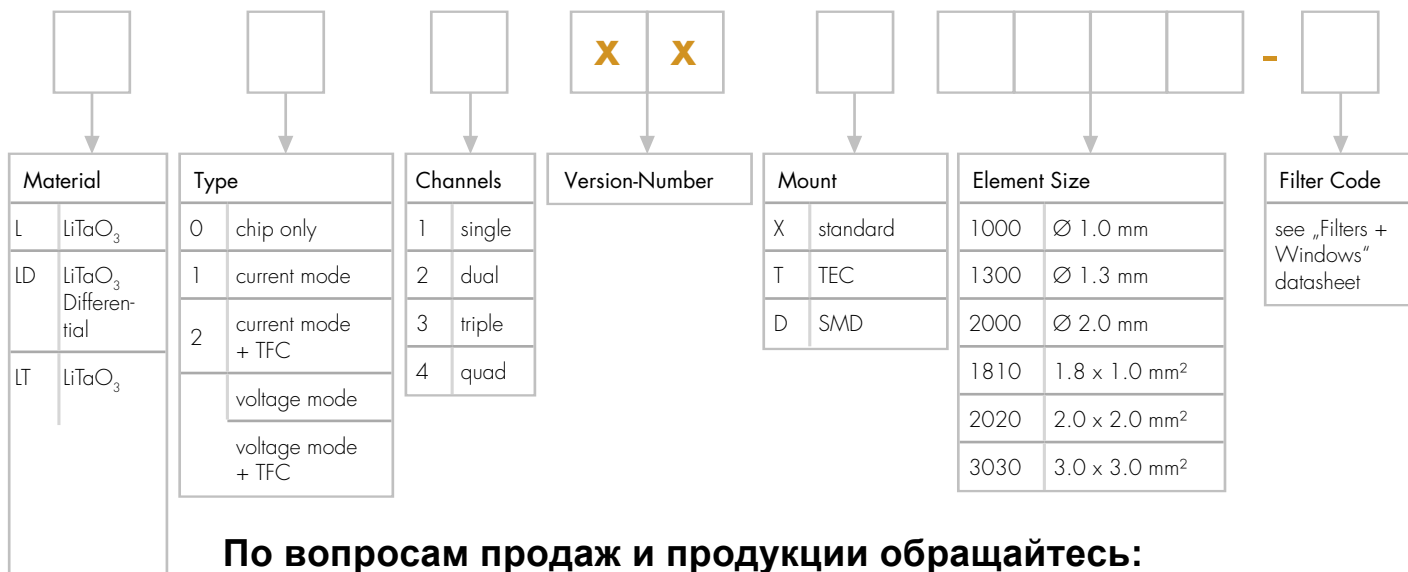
x x -

| Material | |
|---|---|
| L | $LiTaO_3$ |
| LD | $LiTaO_3$ Differential |
| LT | $LiTaO_3$ |

| Type | |
|---|---|
| 0 | chip only |
| 1 | current mode |
| 2 | current mode + TFC |
| | voltage mode |
| | voltage mode + TFC |

| Channels | |
|---|---|
| 1 | single |
| 2 | dual |
| 3 | triple |
| 4 | quad |

Version-Number

| Mount | |
|---|---|
| X | standard |
| T | TEC |
| D | SMD |

| Element Size | |
|---|---|
| 1000 | Ø 1.0 mm |
| 1300 | Ø 1.3 mm |
| 2000 | Ø 2.0 mm |
| 1810 | 1.8 x 1.0 mm² |
| 2020 | 2.0 x 2.0 mm² |
| 3030 | 3.0 x 3.0 mm² |

Filter Code

see „Filters + Windows" datasheet

По вопросам продаж и продукции обращайтесь: